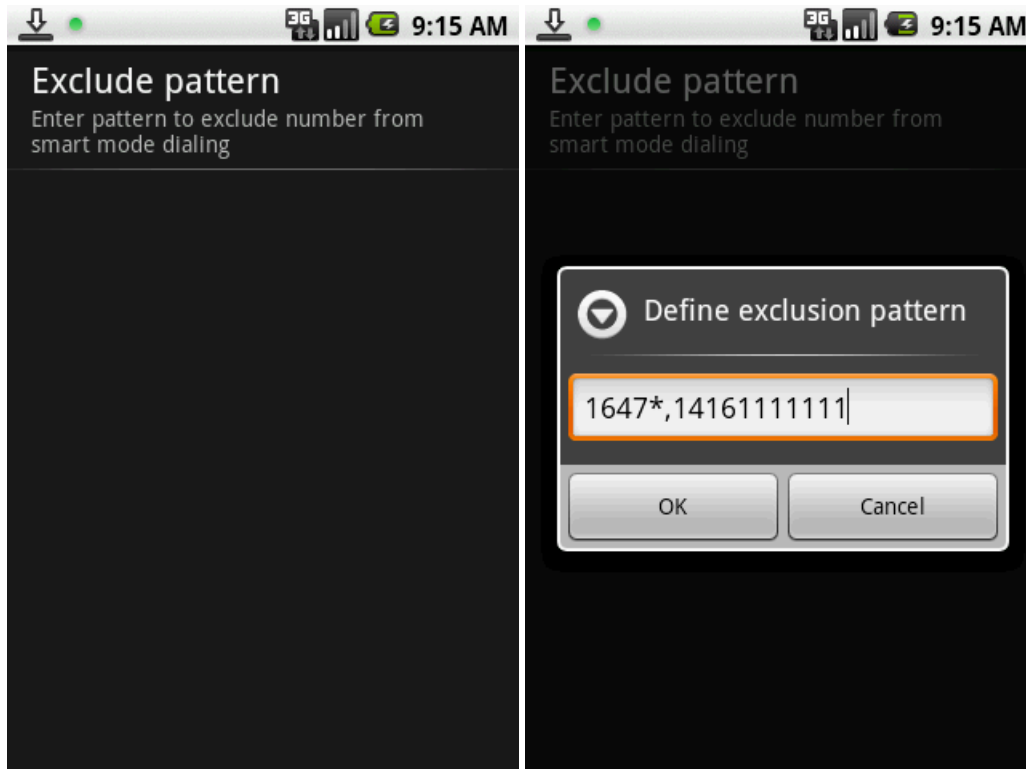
3G 9:15 AM

Exclude pattern

Enter pattern to exclude number from smart mode dialing

3G 9:15 AM

Exclude pattern

Enter pattern to exclude number from smart mode dialing

Define exclusion pattern

1647*,14161111111

OK

Cancel